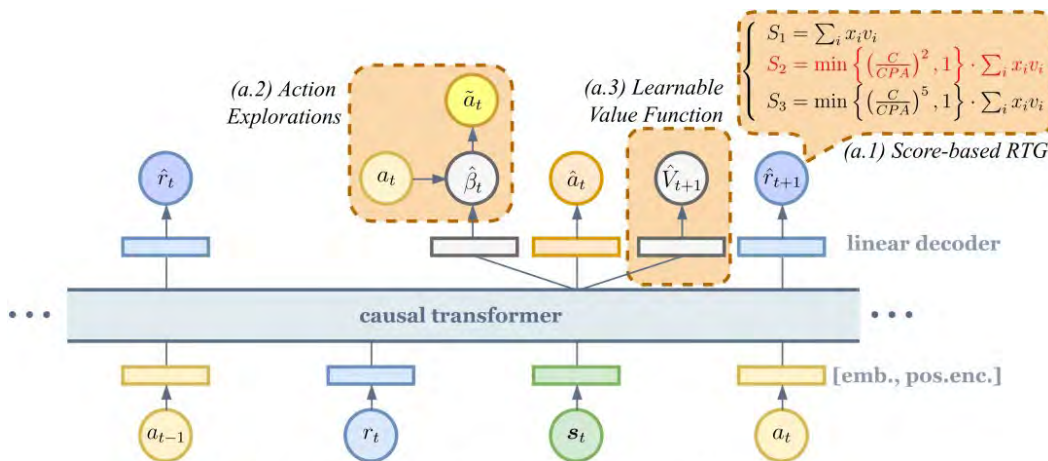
$\begin{cases} S_1 = \sum_i x_i v_i \\ S_2 = \min\left\{\left(\frac{C}{CPA}\right)^2, 1\right\} \cdot \sum_i x_i v_i \\ S_3 = \min\left\{\left(\frac{C}{CPA}\right)^5, 1\right\} \cdot \sum_i x_i v_i \end{cases}$

(a.1) Score-based RTG

(a.2) Action Explorations

(a.3) Learnable Value Function

$\tilde{a}_t$

$a_t$

$\hat{\beta}_t$

$\hat{r}_t$

$\hat{a}_t$

$\hat{V}_{t+1}$

$\hat{r}_{t+1}$

linear decoder

• • •

causal transformer

• • •

[emb., pos.enc.]

$a_{t-1}$

$r_t$

$s_t$

$a_t$